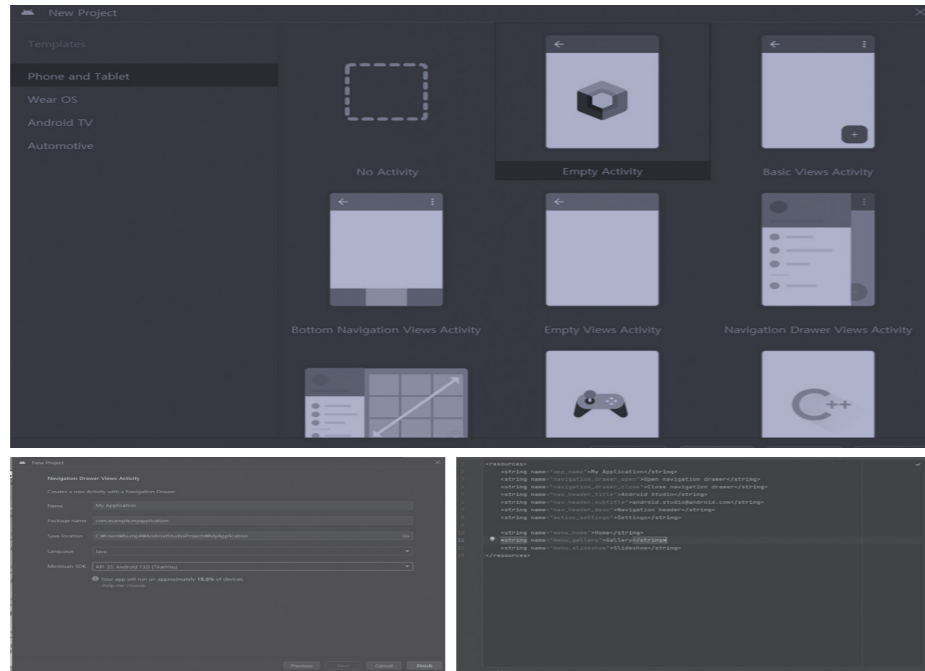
New Project

Templates

Phone and Tablet
Wear OS
Android TV
Automotive

No Activity
Empty Activity
Basic Views Activity
Bottom Navigation Views Activity
Empty Views Activity
Navigation Drawer Views Activity

New Project

Navigation Drawer Views Activity

Creates a new Activity with a Navigation Drawer

Name: My Application
Package name: com.example.myapplication
Save location: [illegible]
Language: Java
Minimum SDK: API 31: Android 12.0 (Snow Cone)

Your app will run on approximately 15.0% of devices.
Help me choose

Previous Next Cancel Finish

<resources>
<string name="app_name">My Application</string>
<string name="navigation_drawer_open">Open navigation drawer</string>
<string name="navigation_drawer_close">Close navigation drawer</string>
<string name="nav_header_title">Android Studio</string>
<string name="nav_header_subtitle">android.studio@android.com</string>
<string name="nav_header_desc">Navigation header</string>
<string name="action_settings">Settings</string>

<string name="menu_home">Home</string>
<string name="menu_gallery">Gallery</string>
<string name="menu_slideshow">Slideshow</string>
</resources>